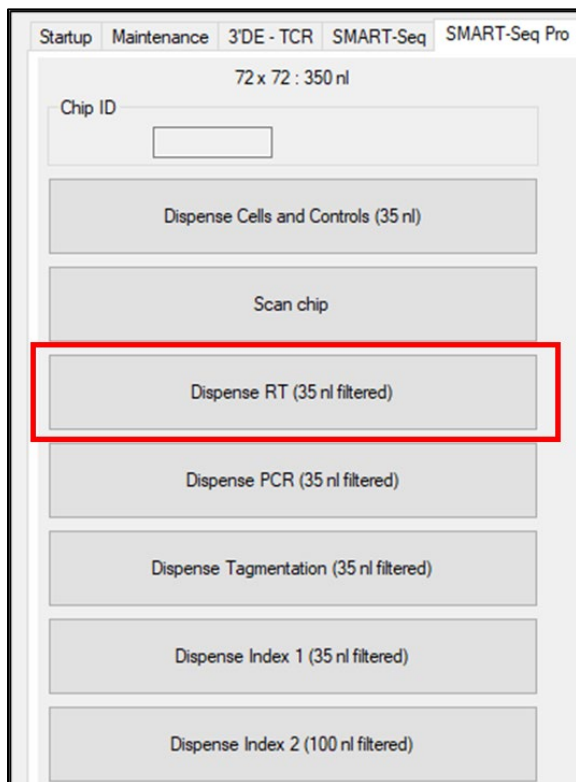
Startup | Maintenance | 3'DE - TCR | SMART-Seq | SMART-Seq Pro

72 x 72 : 350 nl

Chip ID

Dispense Cells and Controls (35 nl)

Scan chip

Dispense RT (35 nl filtered)

Dispense PCR (35 nl filtered)

Dispense Tagmentation (35 nl filtered)

Dispense Index 1 (35 nl filtered)

Dispense Index 2 (100 nl filtered)